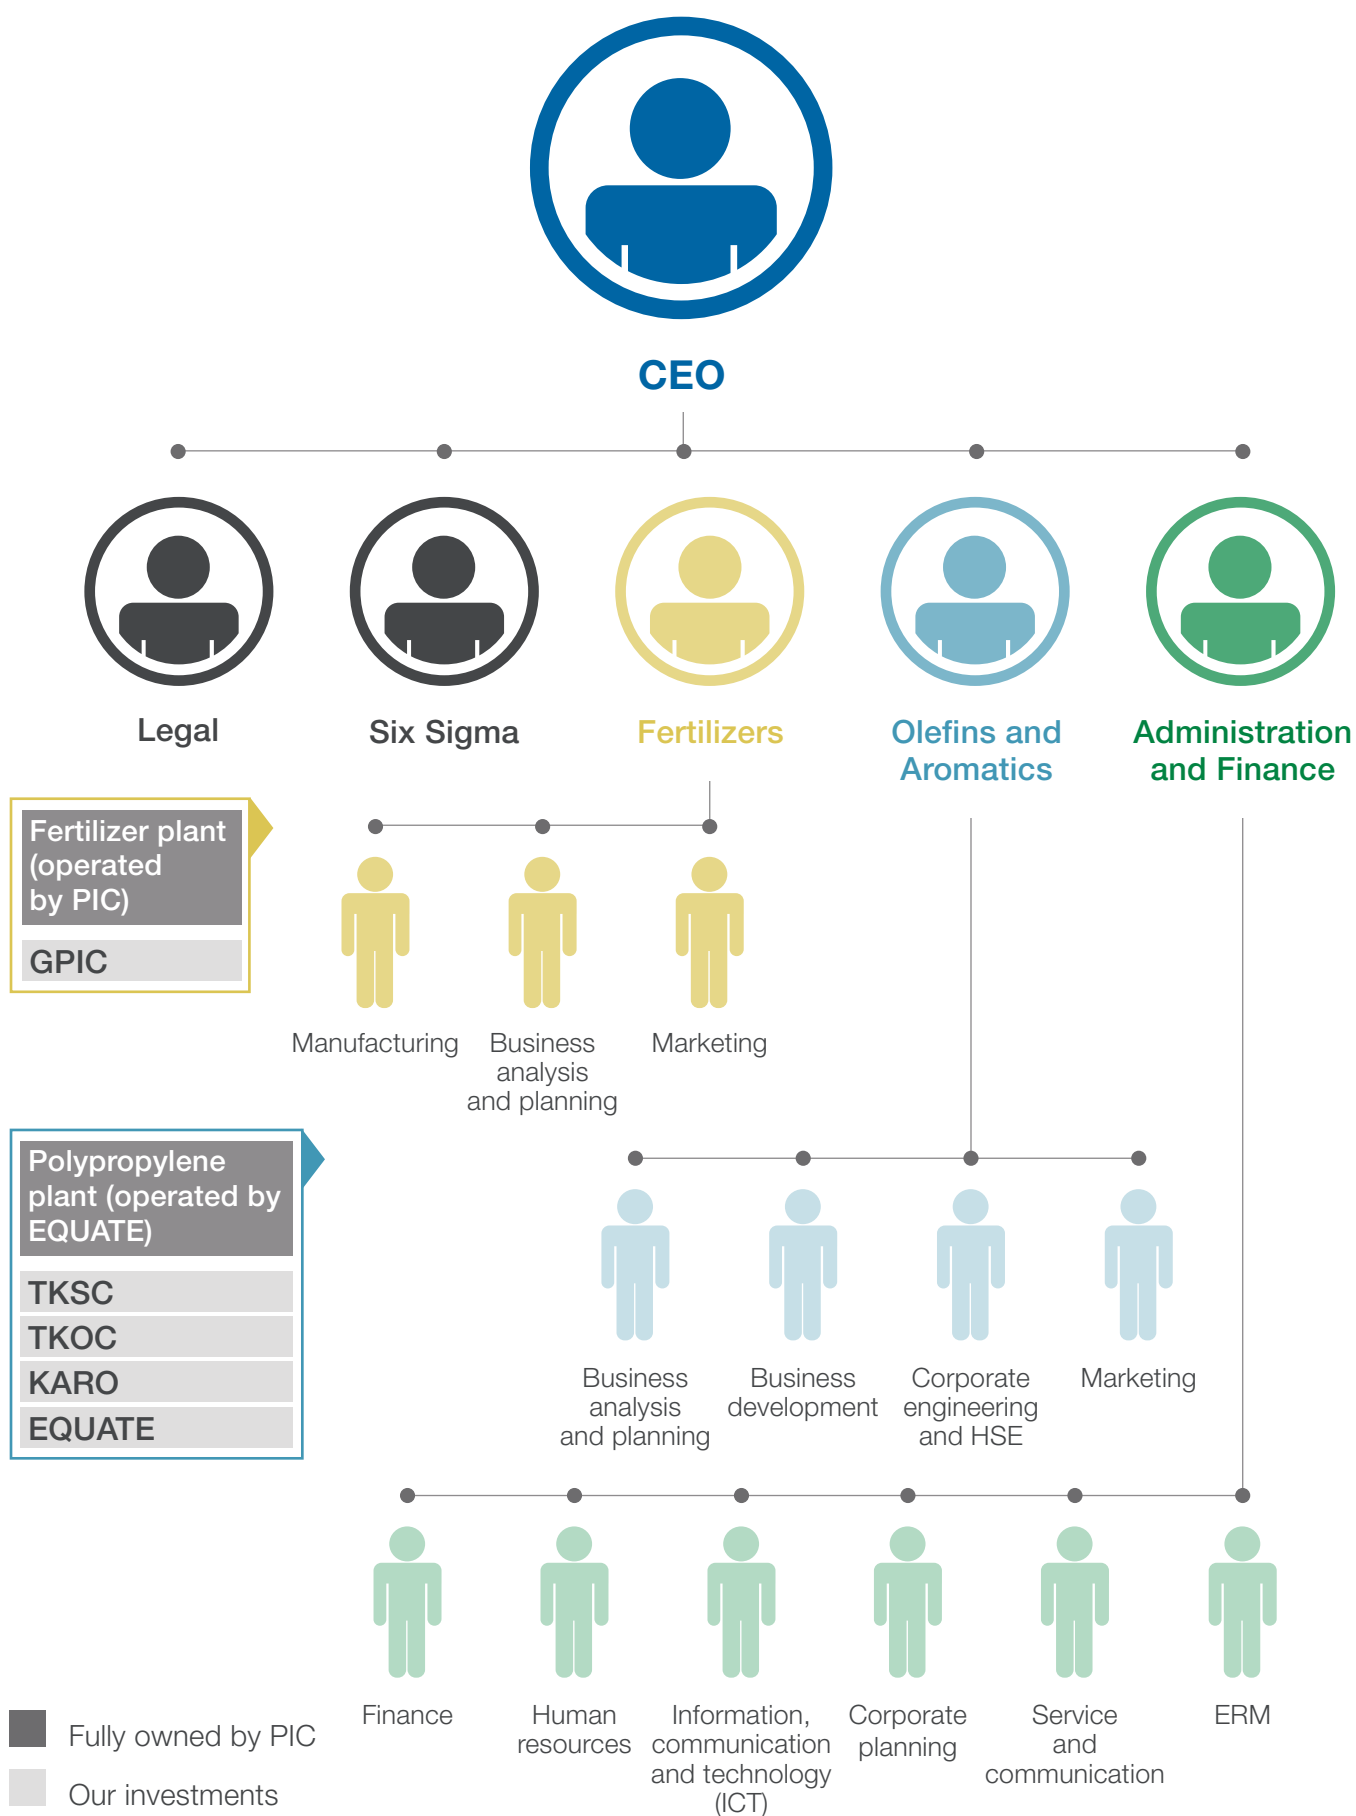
CEO

Legal

Six Sigma

Fertilizers

Olefins and Aromatics

Administration and Finance

Fertilizer plant (operated by PIC)

GPIC

Manufacturing

Business analysis and planning

Marketing

Polypropylene plant (operated by EQUATE)

TKSC

TKOC

KARO

EQUATE

Business analysis and planning

Business development

Corporate engineering and HSE

Marketing

Finance

Human resources

Information, communication and technology (ICT)

Corporate planning

Service and communication

ERM

Fully owned by PIC

Our investments